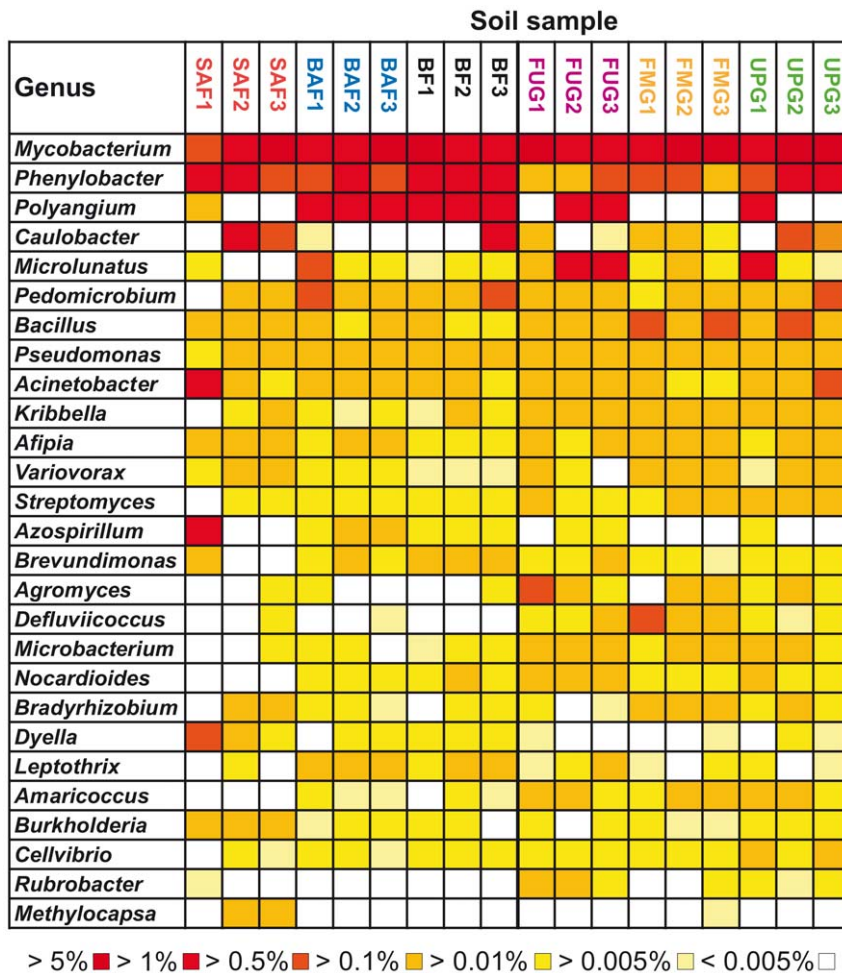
Soil sample

| Genus | SAF1 | SAF2 | SAF3 | BAF1 | BAF2 | BAF3 | BF1 | BF2 | BF3 | FUG1 | FUG2 | FUG3 | FMG1 | FMG2 | FMG3 | UPG1 | UPG2 | UPG3 |
|---|---|---|---|---|---|---|---|---|---|---|---|---|---|---|---|---|---|---|
| *Mycobacterium* | | | | | | | | | | | | | | | | | | |
| *Phenylobacter* | | | | | | | | | | | | | | | | | | |
| *Polyangium* | | | | | | | | | | | | | | | | | | |
| *Caulobacter* | | | | | | | | | | | | | | | | | | |
| *Microlunatus* | | | | | | | | | | | | | | | | | | |
| *Pedomicrobium* | | | | | | | | | | | | | | | | | | |
| *Bacillus* | | | | | | | | | | | | | | | | | | |
| *Pseudomonas* | | | | | | | | | | | | | | | | | | |
| *Acinetobacter* | | | | | | | | | | | | | | | | | | |
| *Kribbella* | | | | | | | | | | | | | | | | | | |
| *Afipia* | | | | | | | | | | | | | | | | | | |
| *Variovorax* | | | | | | | | | | | | | | | | | | |
| *Streptomyces* | | | | | | | | | | | | | | | | | | |
| *Azospirillum* | | | | | | | | | | | | | | | | | | |
| *Brevundimonas* | | | | | | | | | | | | | | | | | | |
| *Agromyces* | | | | | | | | | | | | | | | | | | |
| *Defluviicoccus* | | | | | | | | | | | | | | | | | | |
| *Microbacterium* | | | | | | | | | | | | | | | | | | |
| *Nocardioides* | | | | | | | | | | | | | | | | | | |
| *Bradyrhizobium* | | | | | | | | | | | | | | | | | | |
| *Dyella* | | | | | | | | | | | | | | | | | | |
| *Leptothrix* | | | | | | | | | | | | | | | | | | |
| *Amaricoccus* | | | | | | | | | | | | | | | | | | |
| *Burkholderia* | | | | | | | | | | | | | | | | | | |
| *Cellvibrio* | | | | | | | | | | | | | | | | | | |
| *Rubrobacter* | | | | | | | | | | | | | | | | | | |
| *Methylocapsa* | | | | | | | | | | | | | | | | | | |

> 5% > 1% > 0.5% > 0.1% > 0.01% > 0.005% < 0.005%